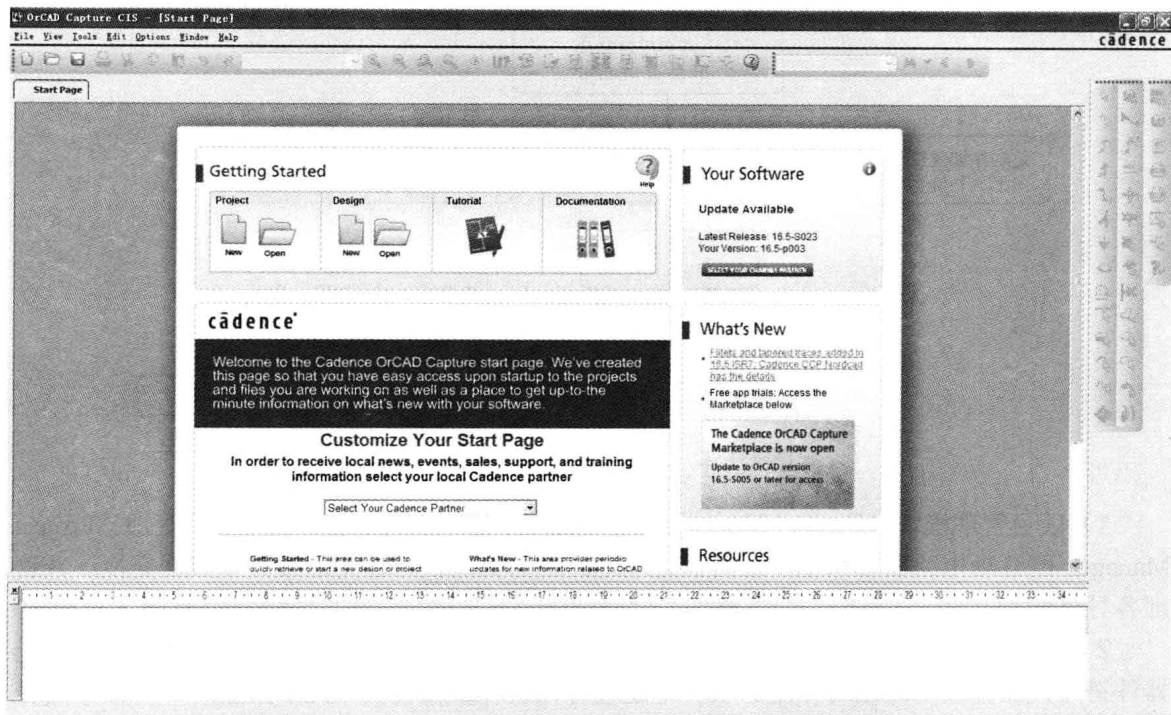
OrCAD Capture CIS - [Start Page]

File View Tools Edit Options Window Help

cadence

Start Page

Getting Started

Help

Project

New Open

Design

New Open

Tutorial

Documentation

Your Software

Update Available

Latest Release: 16.5-S023
Your Version: 16.5-p003

SELECT YOUR CHANNEL PARTNER

cādence

Welcome to the Cadence OrCAD Capture start page. We've created this page so that you have easy access upon startup to the projects and files you are working on as well as a place to get up-to-the minute information on what's new with your software.

Customize Your Start Page

In order to receive local news, events, sales, support, and training information select your local Cadence partner

Select Your Cadence Partner

Getting Started - This area can be used to quickly retrieve or start a new design or project

What's New - This area provides periodic updates for new information related to OrCAD

What's New

• Fillets and tapered traces added in 16.5 ISR7. Cadence CCP Nordcad has the details

• Free app trials: Access the Marketplace below

The Cadence OrCAD Capture Marketplace is now open

Update to OrCAD version 16.5-S005 or later for access

Resources

1 2 3 4 5 6 7 8 9 10 11 12 13 14 15 16 17 18 19 20 21 22 23 24 25 26 27 28 29 30 31 32 33 34